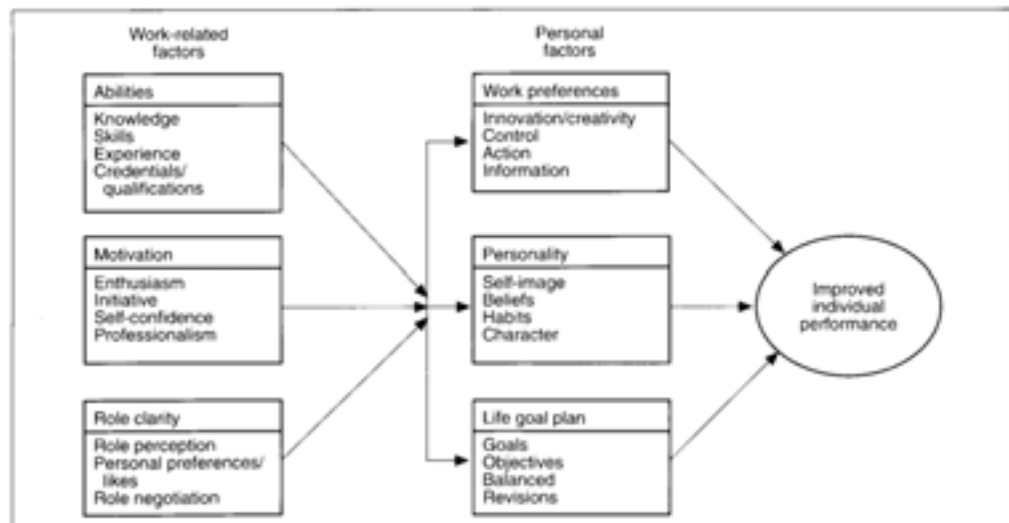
Work-related factors

Abilities

Knowledge
Skills
Experience
Credentials/qualifications

Motivation

Enthusiasm
Initiative
Self-confidence
Professionalism

Role clarity

Role perception
Personal preferences/likes
Role negotiation

Personal factors

Work preferences

Innovation/creativity
Control
Action
Information

Personality

Self-image
Beliefs
Habits
Character

Life goal plan

Goals
Objectives
Balanced
Revisions

Improved individual performance